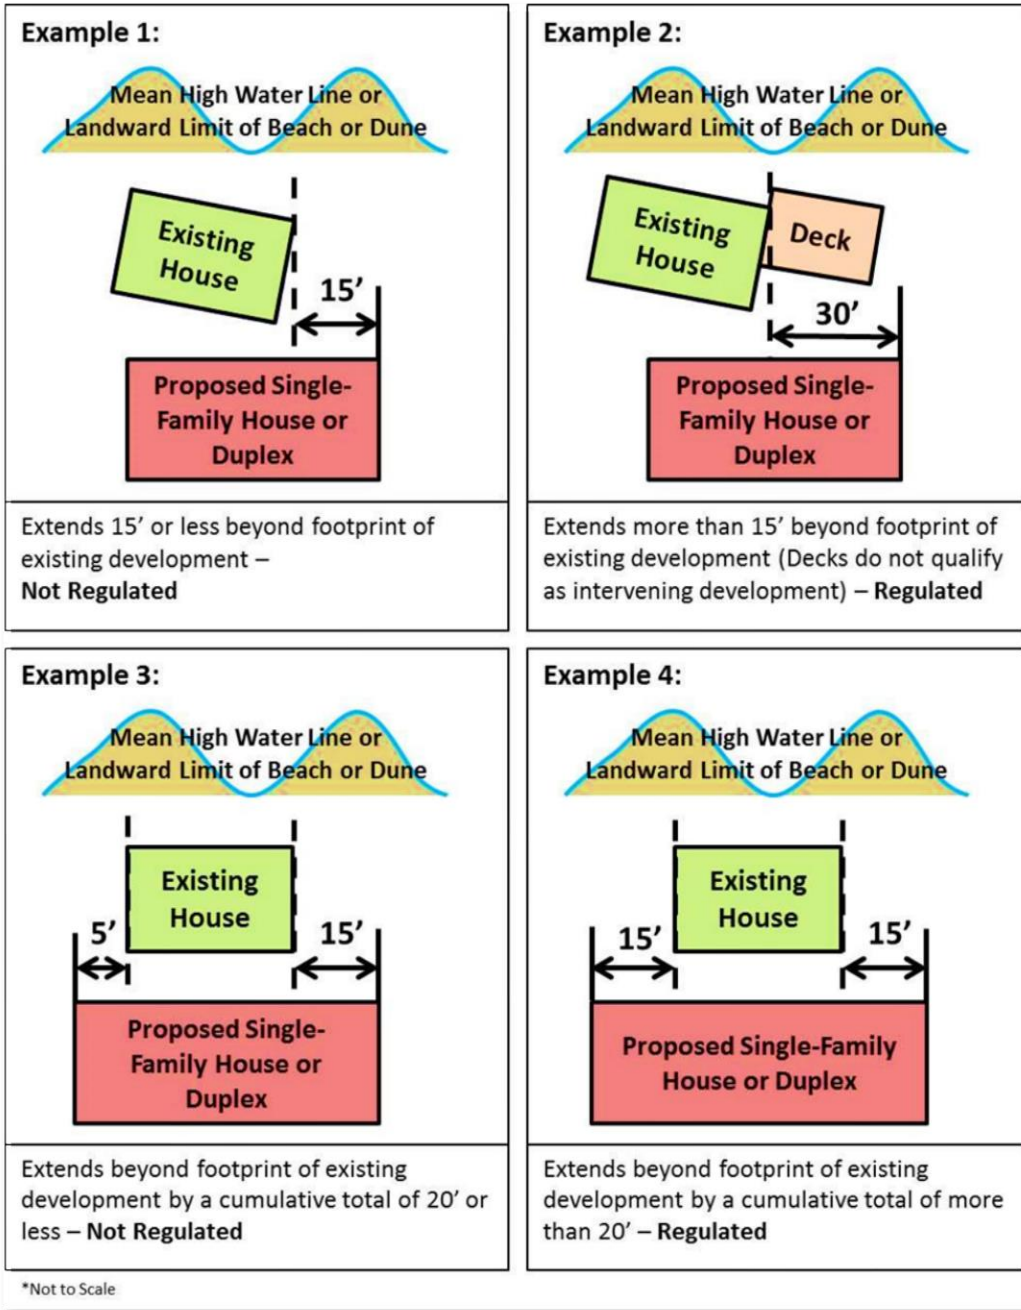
Example 1:

Mean High Water Line or Landward Limit of Beach or Dune

Existing House

15’

Proposed Single-Family House or Duplex

Extends 15’ or less beyond footprint of existing development – **Not Regulated**

Example 2:

Mean High Water Line or Landward Limit of Beach or Dune

Existing House

Deck

30’

Proposed Single-Family House or Duplex

Extends more than 15’ beyond footprint of existing development (Decks do not qualify as intervening development) – **Regulated**

Example 3:

Mean High Water Line or Landward Limit of Beach or Dune

Existing House

5’

15’

Proposed Single-Family House or Duplex

Extends beyond footprint of existing development by a cumulative total of 20’ or less – **Not Regulated**

Example 4:

Mean High Water Line or Landward Limit of Beach or Dune

Existing House

15’

15’

Proposed Single-Family House or Duplex

Extends beyond footprint of existing development by a cumulative total of more than 20’ – **Regulated**

*Not to Scale